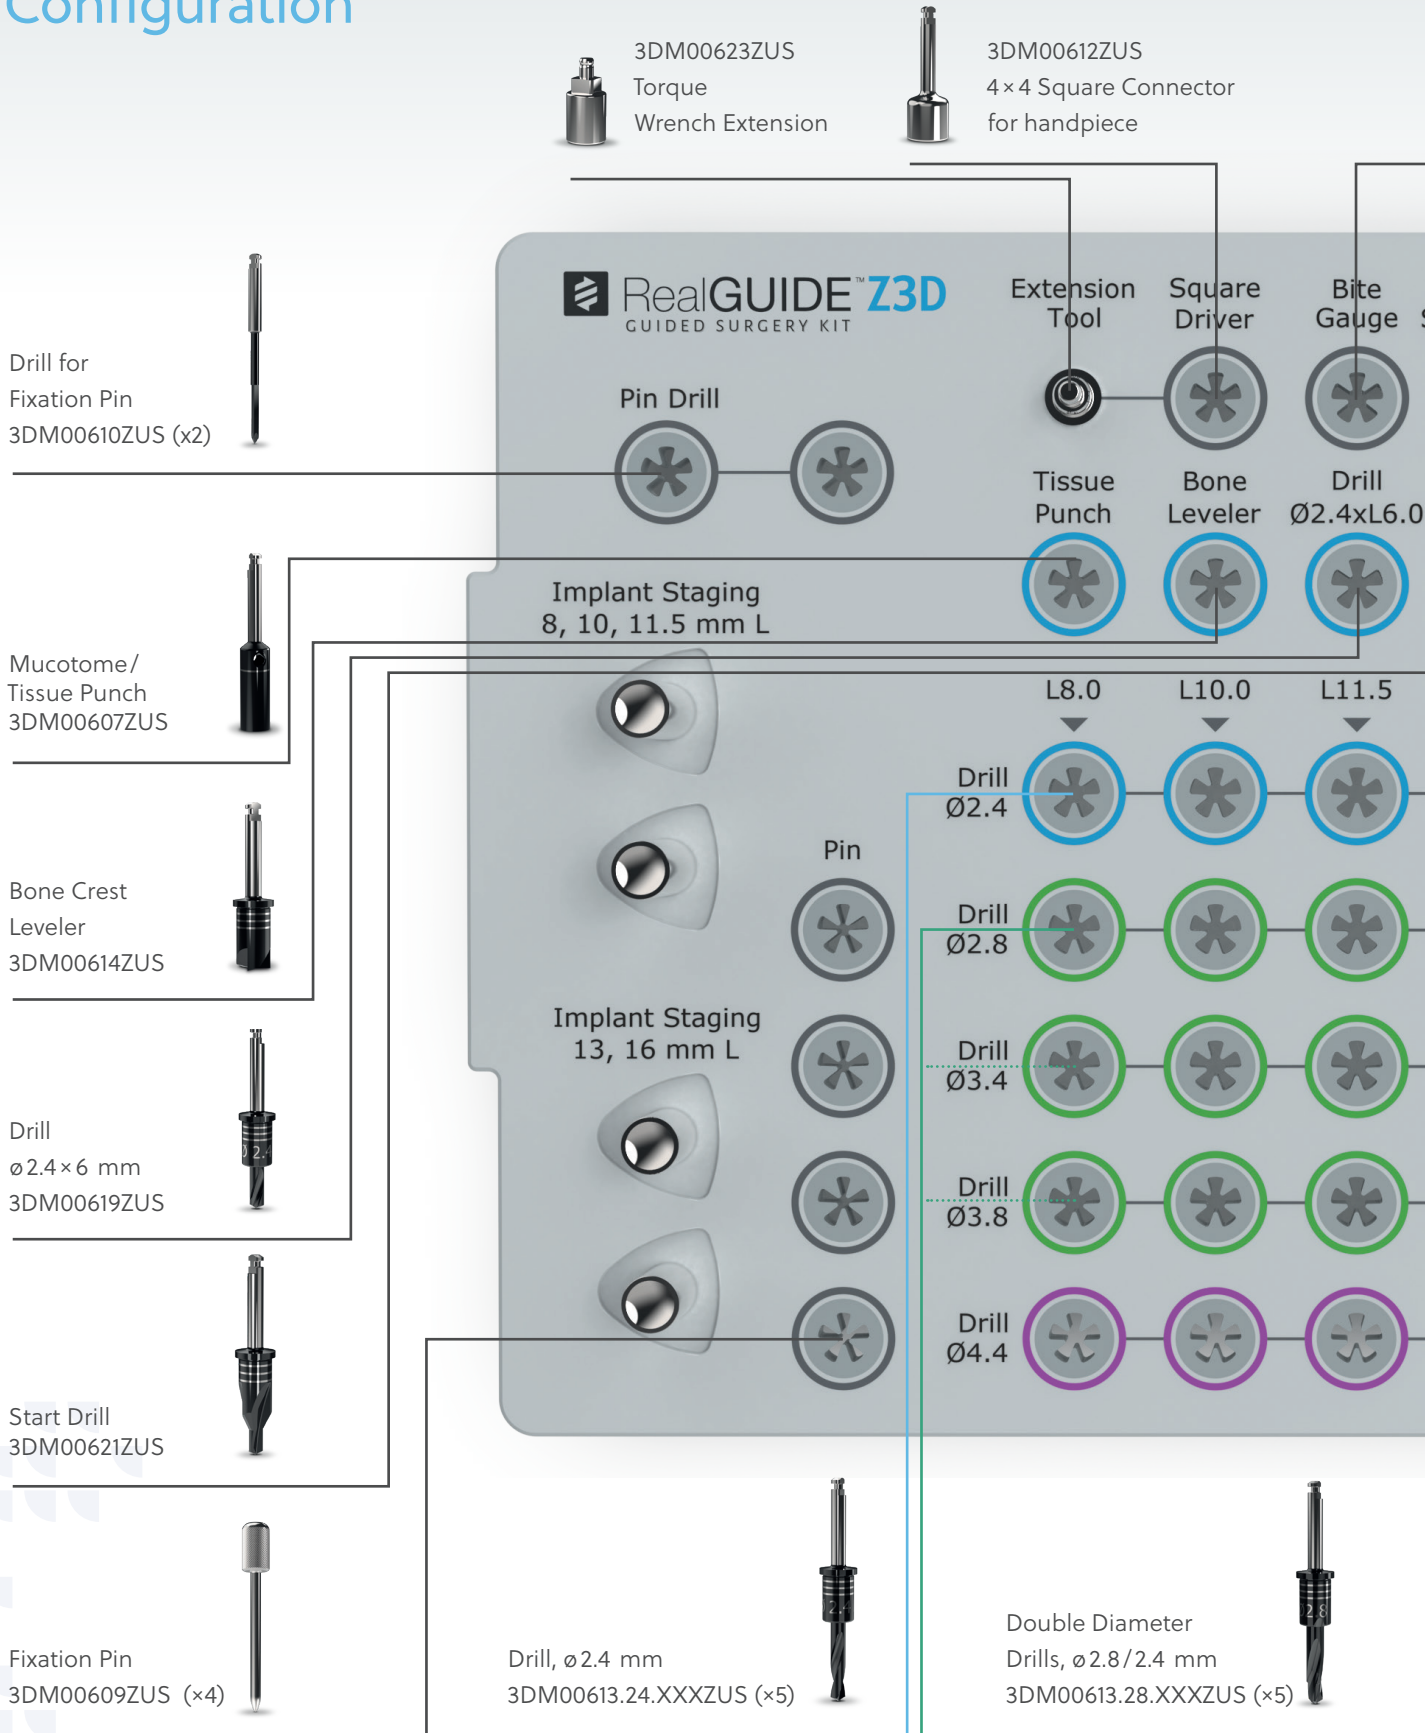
Configuration

3DM00623ZUS
Torque
Wrench Extension

3DM00612ZUS
4×4 Square Connector
for handpiece

RealGUIDE™ Z3D
GUIDED SURGERY KIT

Extension Tool

Square Driver

Bite Gauge

Drill for
Fixation Pin
3DM00610ZUS (x2)

Pin Drill

Tissue Punch

Bone Leveler

Drill Ø2.4xL6.0

Implant Staging
8, 10, 11.5 mm L

Mucotome/
Tissue Punch
3DM00607ZUS

L8.0

L10.0

L11.5

Drill Ø2.4

Pin

Bone Crest
Leveler
3DM00614ZUS

Drill Ø2.8

Implant Staging
13, 16 mm L

Drill Ø3.4

Drill
ø2.4×6 mm
3DM00619ZUS

Drill Ø3.8

Drill Ø4.4

Start Drill
3DM00621ZUS

Fixation Pin
3DM00609ZUS (×4)

Drill, ø2.4 mm
3DM00613.24.XXXZUS (×5)

Double Diameter
Drills, ø2.8/2.4 mm
3DM00613.28.XXXZUS (×5)